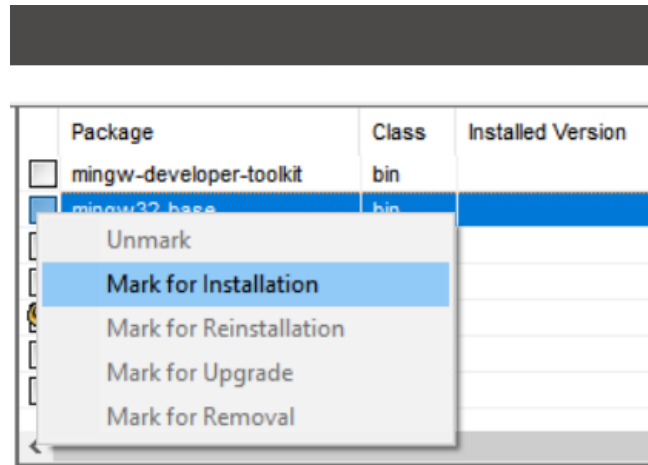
| | Package | Class | Installed Version |
|---|---|---|---|
| | mingw-developer-toolkit | bin | |
| | mingw32-base | bin | |

Unmark
Mark for Installation
Mark for Reinstallation
Mark for Upgrade
Mark for Removal